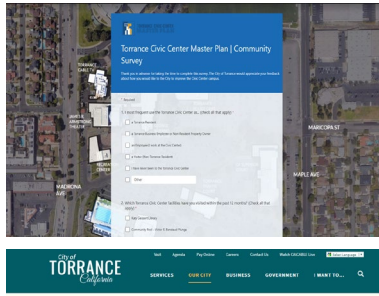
Torrance Civic Center Master Plan | Community Survey

Thank you in advance for taking the time to complete this survey. The City of Torrance would appreciate your feedback about how you would like to see the City to improve the Civic Center campus.

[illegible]

1. How frequently are the Torrance Civic Center, (C., check all that apply)

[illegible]

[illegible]

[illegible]

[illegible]

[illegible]

Other

2. Which Torrance Civic Center facilities have you visited within the past 12 months? (Check all that apply)

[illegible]

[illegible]

TORRANCE THEATER

JAMES R. ARMSTRONG THEATER

MARICOPA ST

MAPLE AVE

MADRONA AVE

Mail Agenda Pay Online Careers Contact Us Watch CitiCABLE Live Select Language

City of TORRANCE California

SERVICES OUR CITY BUSINESS GOVERNMENT I WANT TO...